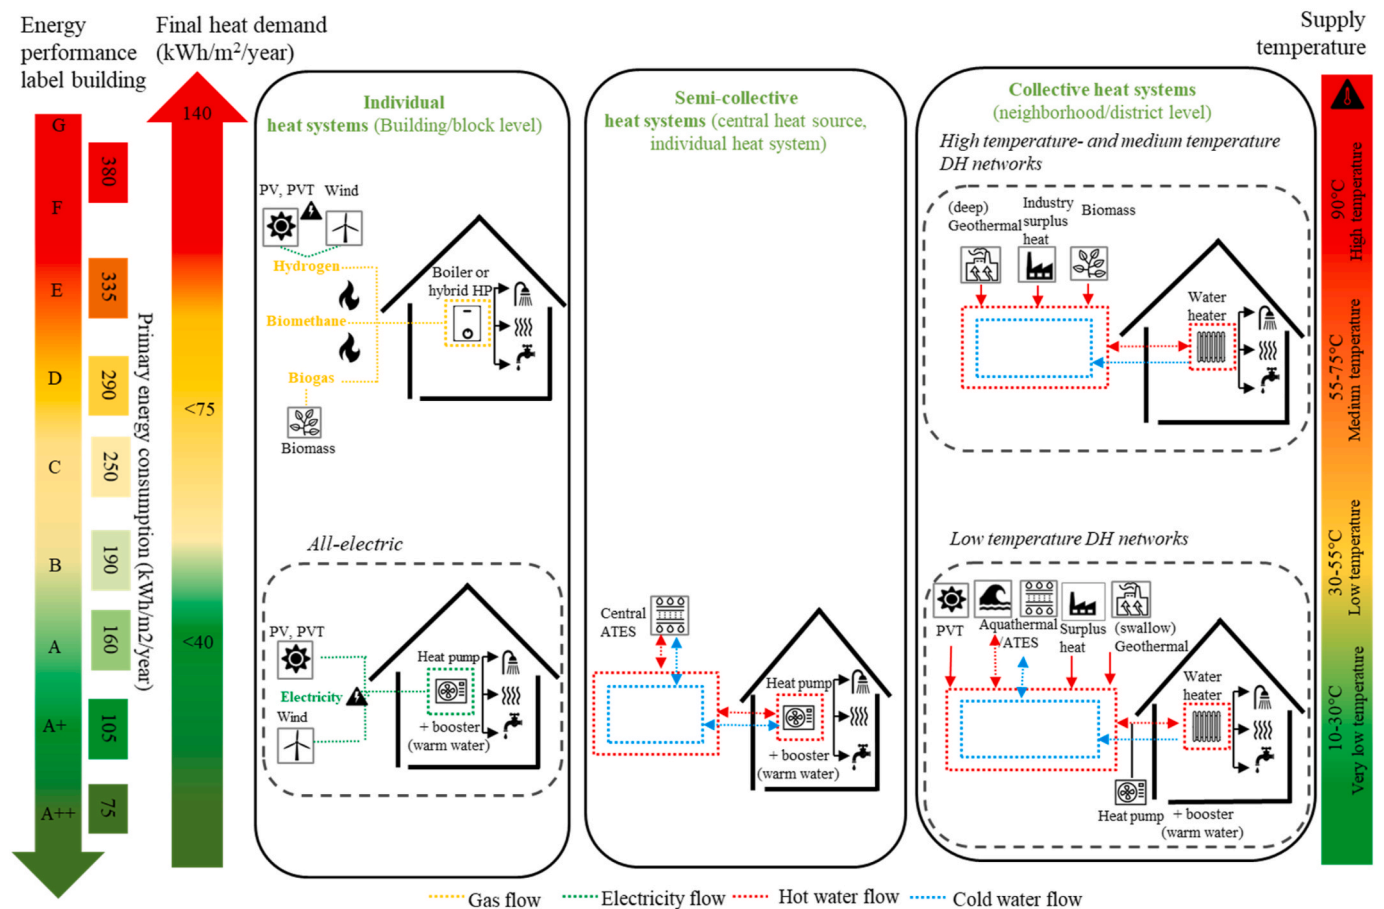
Energy performance label building

Final heat demand (kWh/m²/year)

Supply temperature

G
F
E
D
C
B
A
A+
A++

380
335
290
250
190
160
105
75

Primary energy consumption (kWh/m2/year)

140
<75
<40

Individual heat systems (Building/block level)

PV, PVT Wind
Hydrogen
Biomethane
Biogas
Biomass
Boiler or hybrid HP

All-electric
PV, PVT
Electricity
Wind
Heat pump
+ booster (warm water)

Semi-collective heat systems (central heat source, individual heat system)

Central ATES
Heat pump
+ booster (warm water)

Collective heat systems (neighborhood/district level)

High temperature- and medium temperature DH networks

(deep) Geothermal
Industry surplus heat
Biomass
Water heater

Low temperature DH networks

PVT
Aquathermal
ATES
Surplus heat
(swallow) Geothermal
Water heater
Heat pump
+ booster (warm water)

90°C High temperature
55-75°C Medium temperature
30-55°C Low temperature
10-30°C Very low temperature

Gas flow
Electricity flow
Hot water flow
Cold water flow